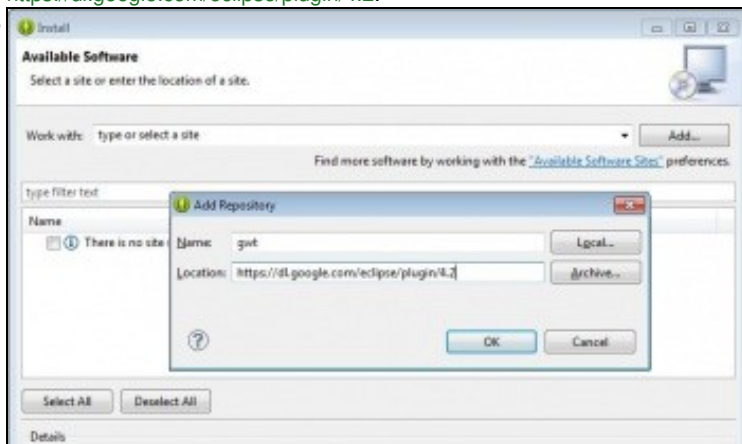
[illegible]

Install

Available Software

Select a site or enter the location of a site.

Work with: type or select a site

Add...

Find more software by working with the "Available Software Sites" preferences.

type filter text

Name

There is no site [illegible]

Add Repository

Name: gwt

Local...

Location: https://dl.google.com/eclipse/plugin/4.2

Archive...

OK

Cancel

Select All

Deselect All

Details